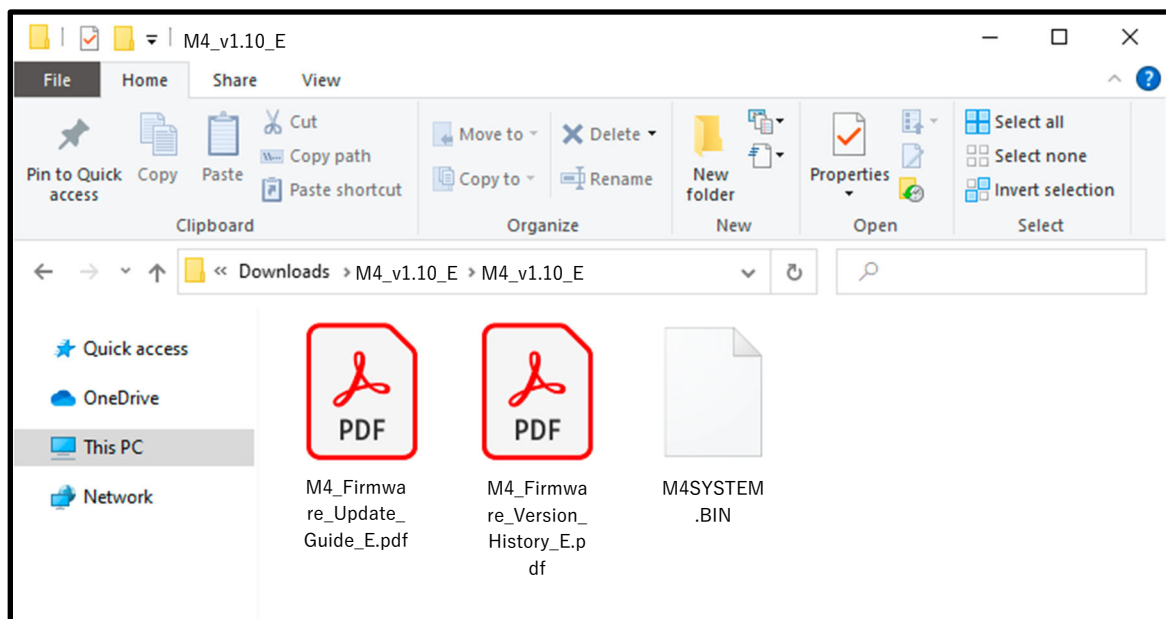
M4_v1.10_E

File Home Share View

Pin to Quick access
Copy
Paste
Cut
Copy path
Paste shortcut
Clipboard

Move to
Copy to
Delete
Rename
Organize

New folder
New

Properties
Open

Select all
Select none
Invert selection
Select

« Downloads › M4_v1.10_E › M4_v1.10_E

Quick access
OneDrive
This PC
Network

PDF
M4_Firmware_Update_Guide_E.pdf

PDF
M4_Firmware_Version_History_E.pdf

M4SYSTEM.BIN